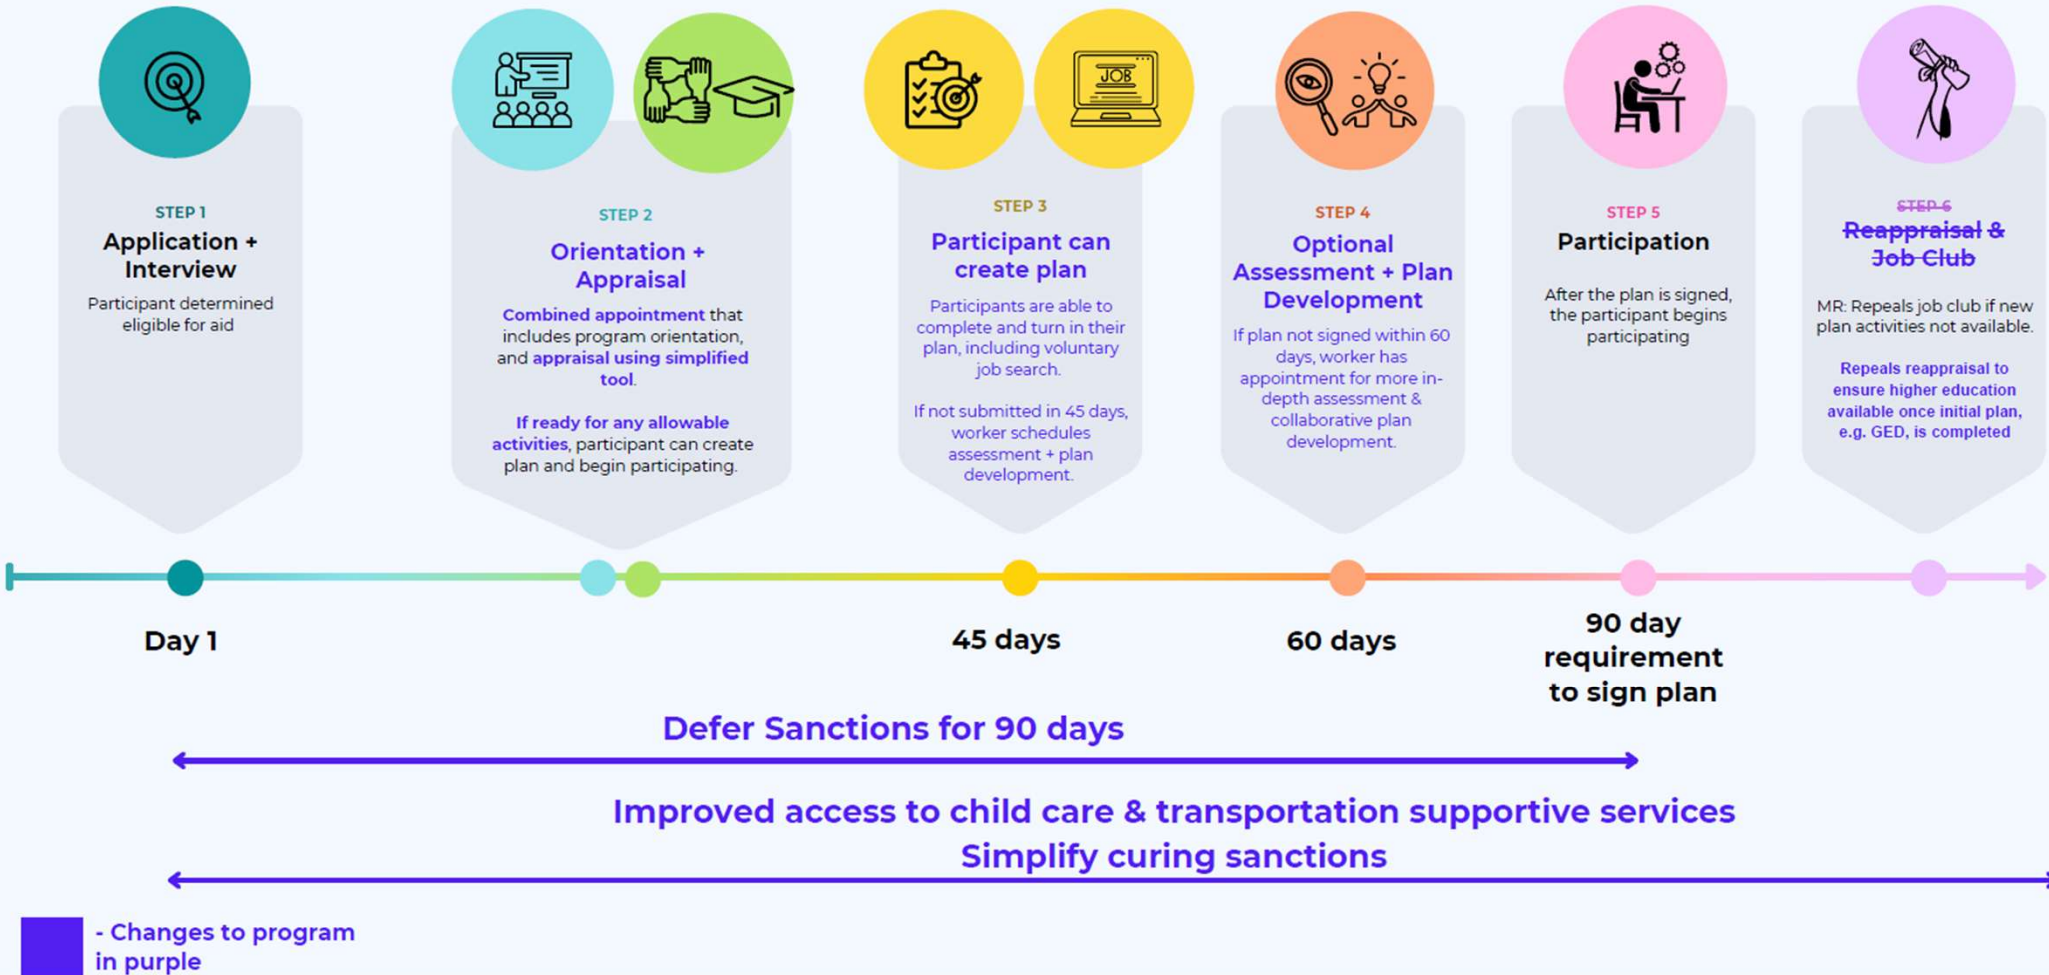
JOB

STEP 1
Application + Interview
Participant determined eligible for aid

STEP 2
Orientation + Appraisal
Combined appointment that includes program orientation, and appraisal using simplified tool.

If ready for any allowable activities, participant can create plan and begin participating.

STEP 3
Participant can create plan
Participants are able to complete and turn in their plan, including voluntary job search.

If not submitted in 45 days, worker schedules assessment + plan development.

STEP 4
Optional Assessment + Plan Development
If plan not signed within 60 days, worker has appointment for more in-depth assessment & collaborative plan development.

STEP 5
Participation
After the plan is signed, the participant begins participating

STEP 6
Reappraisal & Job Club
MR: Repeals job club if new plan activities not available.

Repeals reappraisal to ensure higher education available once initial plan, e.g. GED, is completed

Day 1

45 days

60 days

90 day requirement to sign plan

Defer Sanctions for 90 days

Improved access to child care & transportation supportive services
Simplify curing sanctions

- Changes to program in purple